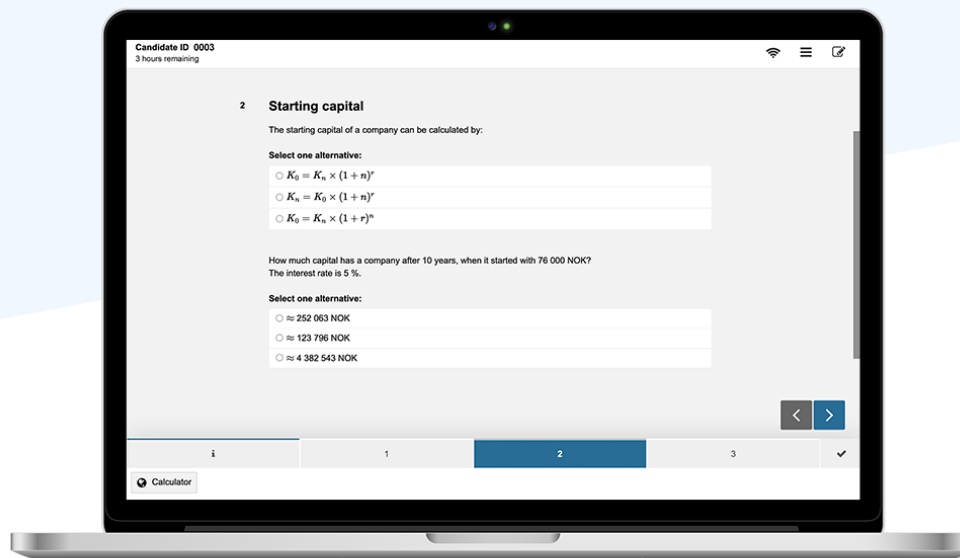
Candidate ID 0003
3 hours remaining

2 Starting capital

The starting capital of a company can be calculated by:

Select one alternative:

○ $K_0 = K_n \times (1+n)^r$
○ $K_n = K_0 \times (1+n)^r$
○ $K_0 = K_n \times (1+r)^n$

How much capital has a company after 10 years, when it started with 76 000 NOK?
The interest rate is 5 %.

Select one alternative:

○ ≈ 252 063 NOK
○ ≈ 123 796 NOK
○ ≈ 4 382 543 NOK

i | 1 | 2 | 3

Calculator